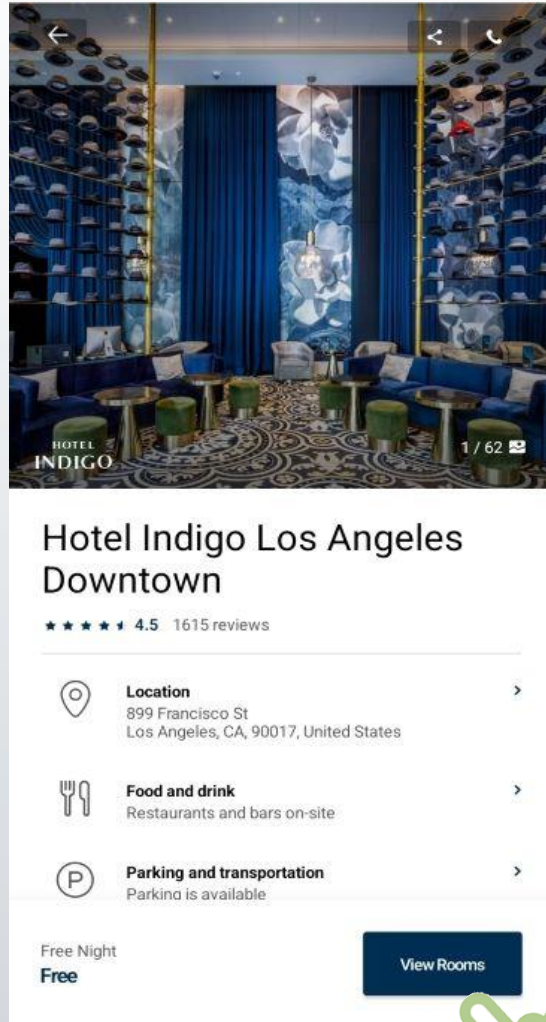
HOTEL
INDIGO

1 / 62

Hotel Indigo Los Angeles Downtown

4.5 1615 reviews

Location
899 Francisco St
Los Angeles, CA, 90017, United States

Food and drink
Restaurants and bars on-site

Parking and transportation
Parking is available

Free Night
Free

View Rooms